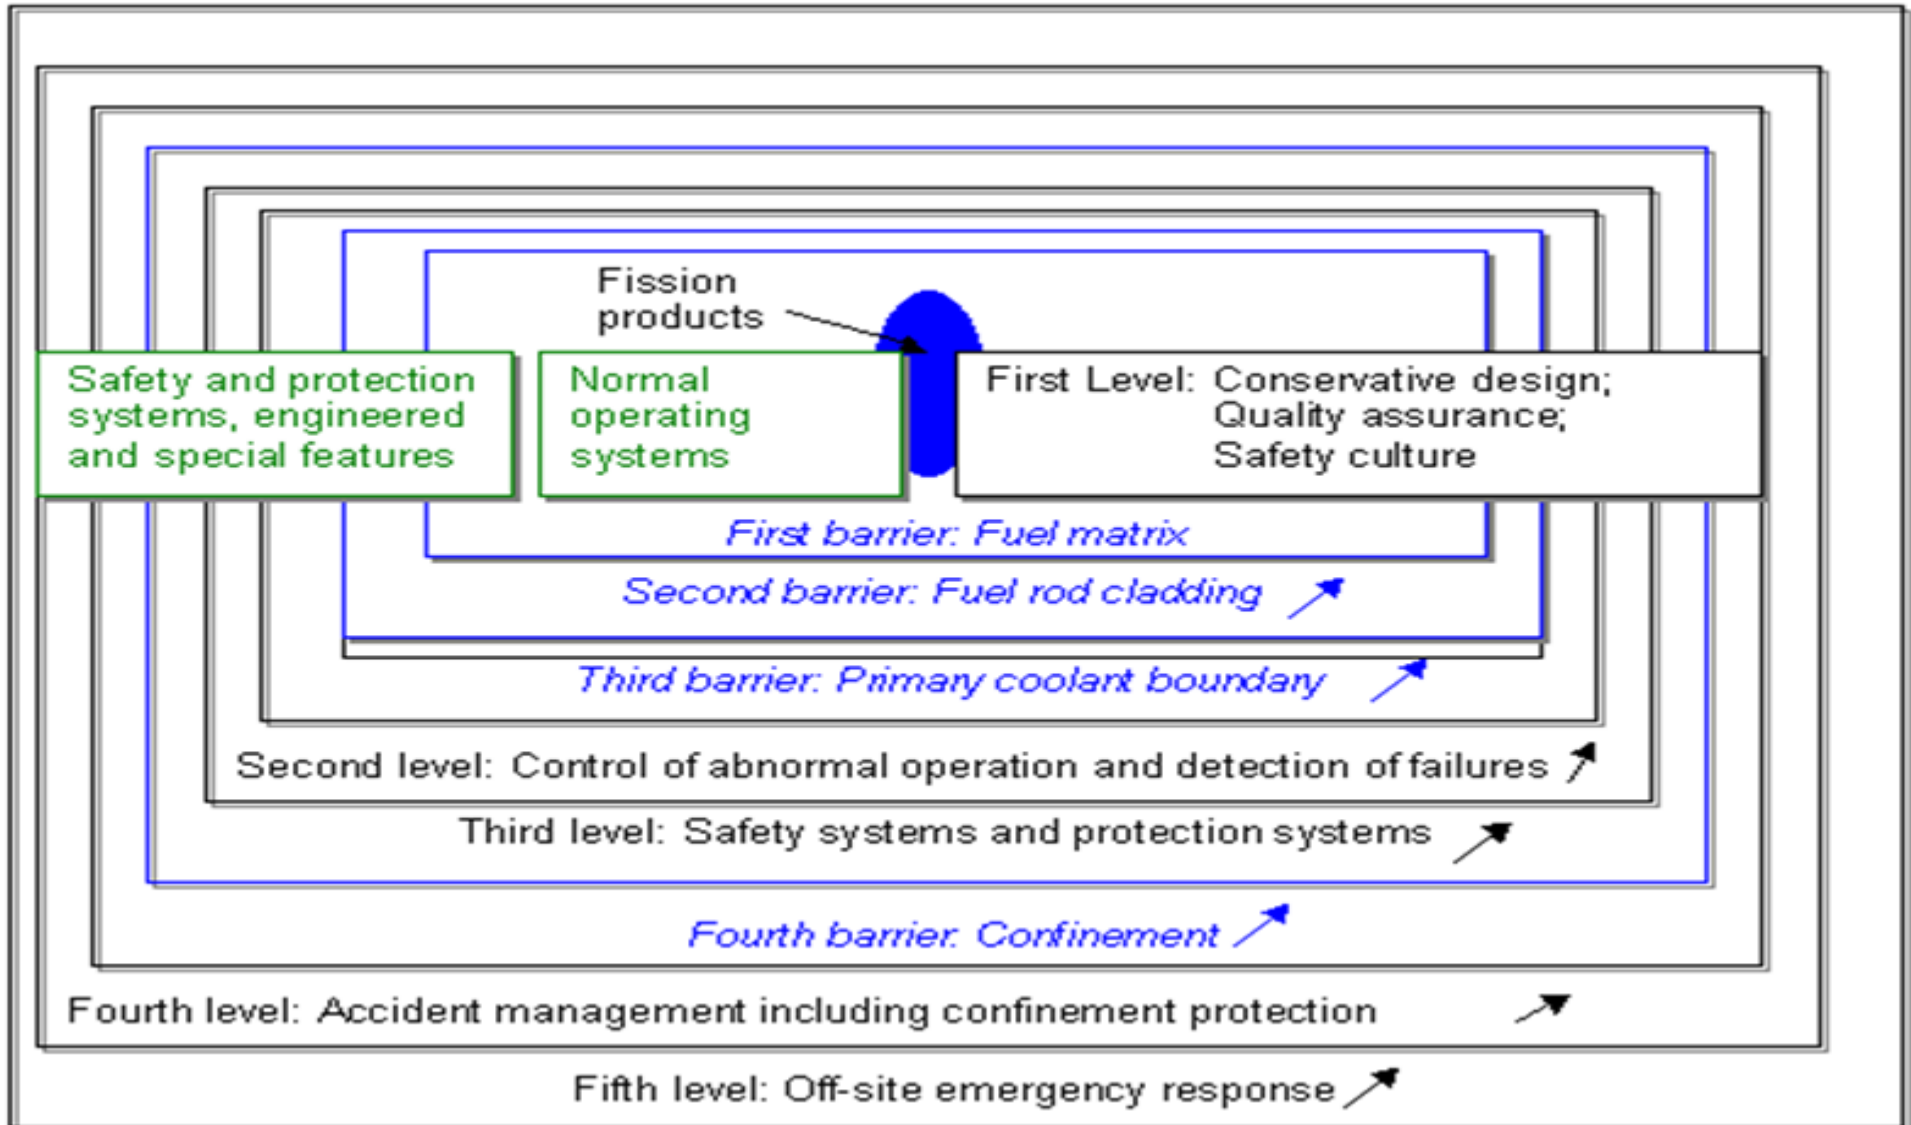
Fission products

Safety and protection systems, engineered and special features

Normal operating systems

First Level: Conservative design; Quality assurance; Safety culture

First barrier: Fuel matrix

Second barrier: Fuel rod cladding

Third barrier: Primary coolant boundary

Second level: Control of abnormal operation and detection of failures

Third level: Safety systems and protection systems

Fourth barrier: Confinement

Fourth level: Accident management including confinement protection

Fifth level: Off-site emergency response